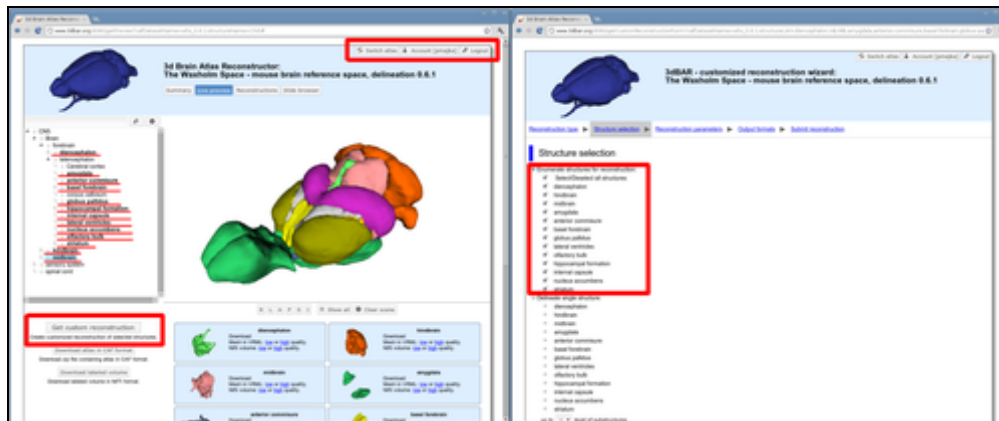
3d Brain Atlas Reconstructor:
The Waxholm Space - mouse brain reference space, delineation 0.6.1

Switch atlas | Account | Logout

Summary | Live preview | Reconstructions | Slide browser

CNS
Brain
forebrain
diencephalon
telencephalon
Cerebral cortex
amygdala
anterior commissure
basal forebrain
globus pallidus
hippocampal formation
internal capsule
lateral ventricles
nucleus accumbens
olfactory bulb
striatum
midbrain
hindbrain
Ventricular system
spinal cord

Show all | Clear scene

Get custom reconstruction
Create customized reconstruction of selected structures

Download atlas in CAF format
Download the containing atlas in CAF format

Download labeled volume
Download labeled volume in NIfTI format

diencephalon
hindbrain
midbrain
amygdala
anterior commissure
basal forebrain

3dBAR - customized reconstruction wizard:
The Waxholm Space - mouse brain reference space, delineation 0.6.1

Switch atlas | Account | Logout

Reconstruction type ▶ Structure selection ▶ Reconstruction parameters ▶ Output formats ▶ Submit reconstruction

Structure selection

Enumerate structures for reconstruction
Select/Deselect all structures
diencephalon
forebrain
midbrain
amygdala
anterior commissure
basal forebrain
globus pallidus
lateral ventricles
olfactory bulb
hippocampal formation
internal capsule
nucleus accumbens
striatum

Delineate single structure
diencephalon
forebrain
midbrain
amygdala
anterior commissure
basal forebrain
globus pallidus
lateral ventricles
olfactory bulb
hippocampal formation
internal capsule
nucleus accumbens
striatum